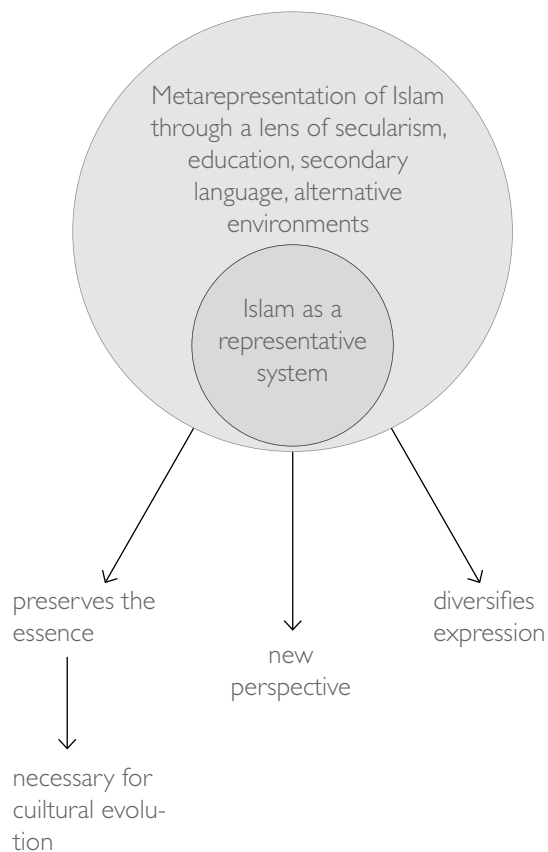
Metarepresentation of Islam through a lens of secularism, education, secondary language, alternative environments

Islam as a representative system

preserves the essence

new perspective

diversifies expression

necessary for cuiltural evolution